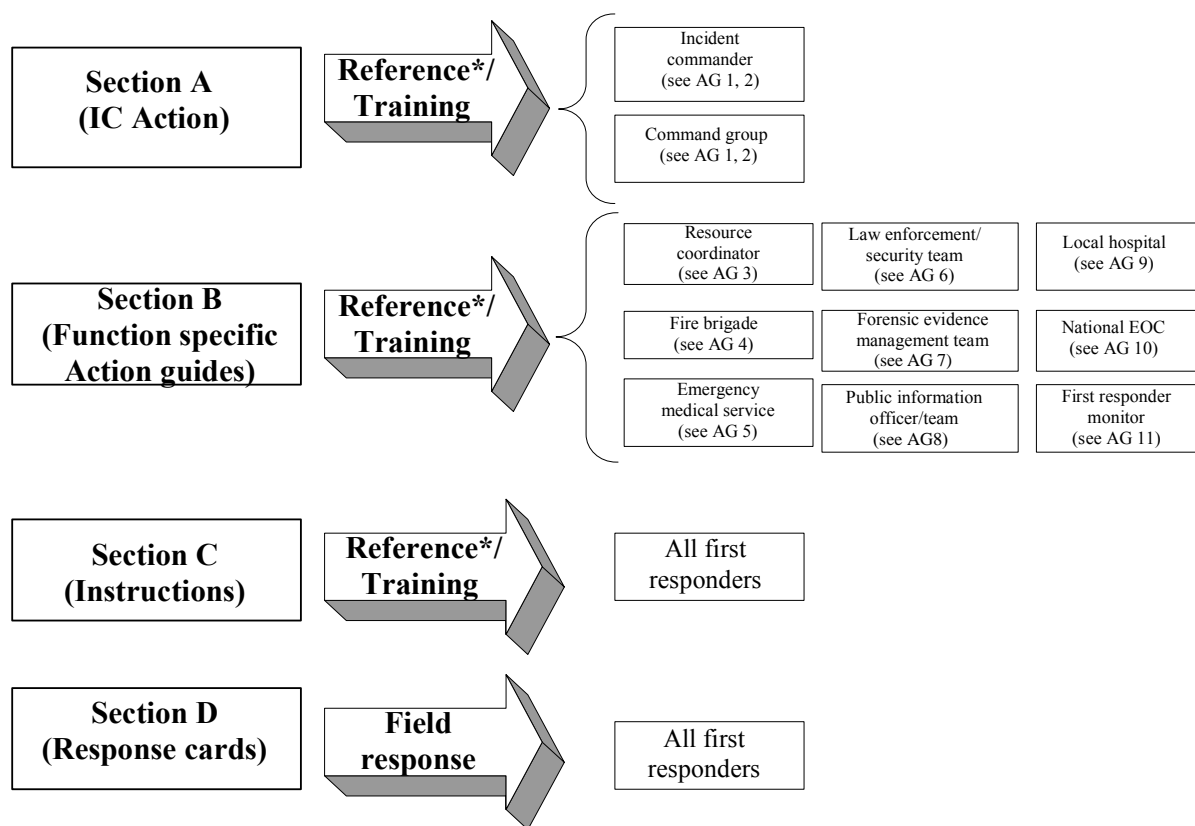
Section A
(IC Action)

Reference*/
Training

Incident commander
(see AG 1, 2)

Command group
(see AG 1, 2)

Section B
(Function specific Action guides)

Reference*/
Training

Resource coordinator
(see AG 3)

Law enforcement/ security team
(see AG 6)

Local hospital
(see AG 9)

Fire brigade
(see AG 4)

Forensic evidence management team
(see AG 7)

National EOC
(see AG 10)

Emergency medical service
(see AG 5)

Public information officer/team
(see AG8)

First responder monitor
(see AG 11)

Section C
(Instructions)

Reference*/
Training

All first responders

Section D
(Response cards)

Field response

All first responders